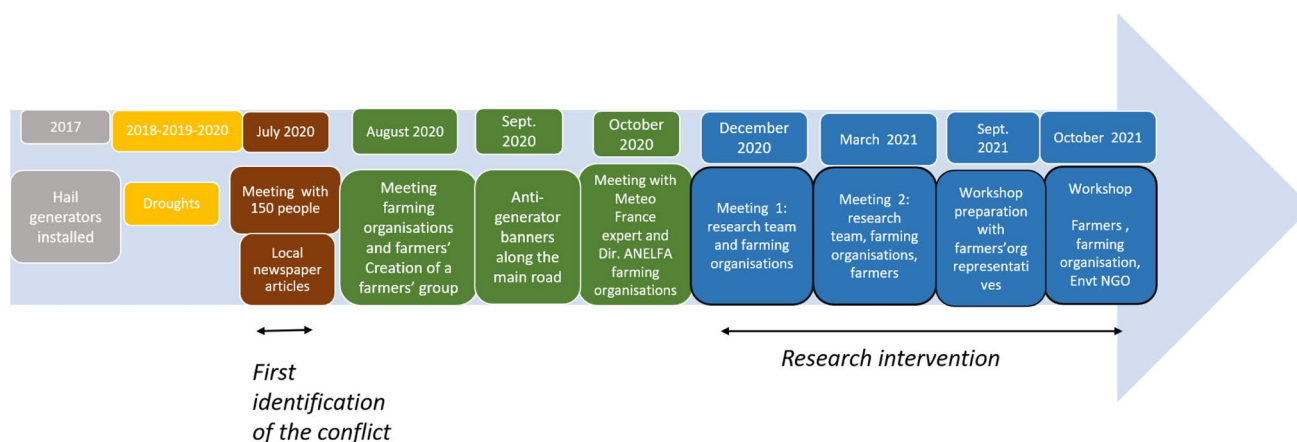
2017

Hail generators installed

2018-2019-2020

Droughts

July 2020

Meeting with 150 people

Local newspaper articles

August 2020

Meeting farming organisations and farmers' Creation of a farmers' group

Sept. 2020

Anti-generator banners along the main road

October 2020

Meeting with Meteo France expert and Dir. ANELFA farming organisations

December 2020

Meeting 1: research team and farming organisations

March 2021

Meeting 2: research team, farming organisations, farmers

Sept. 2021

Workshop preparation with farmers'org representatives

October 2021

Workshop

Farmers , farming organisation, Envt NGO

First identification of the conflict

Research intervention